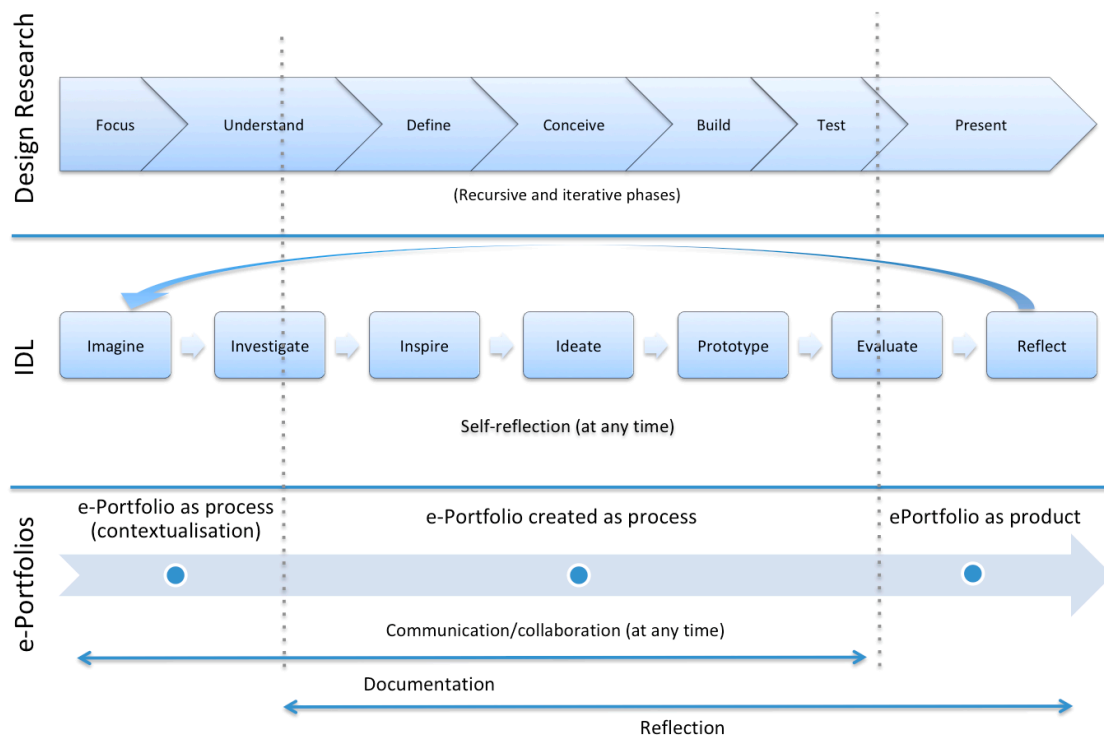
Design Research

Focus Understand Define Conceive Build Test Present

(Recursive and iterative phases)

IDL

Imagine Investigate Inspire Ideate Prototype Evaluate Reflect

Self-reflection (at any time)

e-Portfolios

e-Portfolio as process (contextualisation)

e-Portfolio created as process

ePortfolio as product

Communication/collaboration (at any time)

Documentation

Reflection